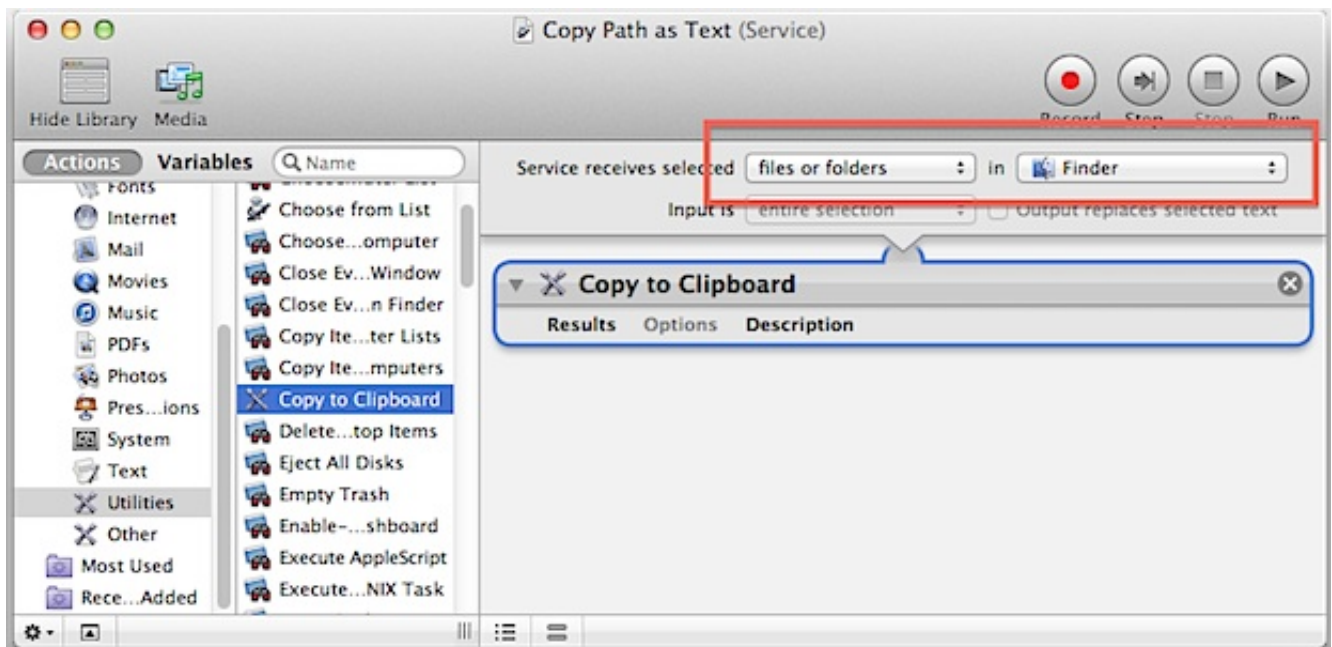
Copy Path as Text (Service)

Hide Library Media

Record Step Stop Run

Actions Variables Name

Fonts
Internet
Mail
Movies
Music
PDFs
Photos
Pres...ions
System
Text
Utilities
Other
Most Used
Rece...Added

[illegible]
Choose from List
Choose...omputer
Close Ev...Window
Close Ev...n Finder
Copy Ite...ter Lists
Copy Ite...mputers
Copy to Clipboard
Delete...top Items
Eject All Disks
Empty Trash
Enable-...shboard
Execute AppleScript
Execute...NIX Task

Service receives selected files or folders in Finder
Input is entire selection Output replaces selected text

Copy to Clipboard
Results Options Description